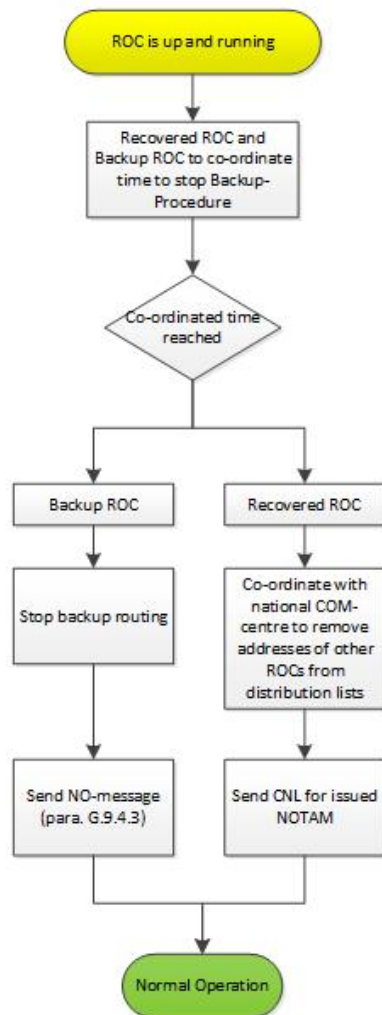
ROC is up and running

Recovered ROC and Backup ROC to co-ordinate time to stop Backup-Procedure

Co-ordinated time reached

Backup ROC

Stop backup routing

Send NO-message (para. G.9.4.3)

Recovered ROC

Co-ordinate with national COM-centre to remove addresses of other ROCs from distribution lists

Send CNL for issued NOTAM

Normal Operation